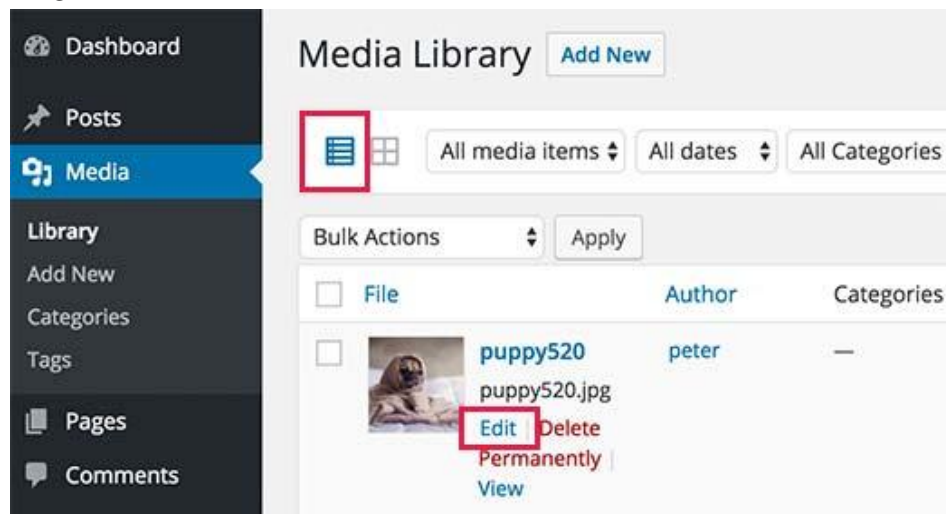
Dashboard
Posts
Media
Library
Add New
Categories
Tags
Pages
Comments

Media Library Add New

All media items ♦ All dates ♦ All Categories

Bulk Actions ♦ Apply

| | File | Author | Categories |
|---|---|---|---|
| | puppy520 puppy520.jpg Edit \| Delete Permanently \| View | peter | — |